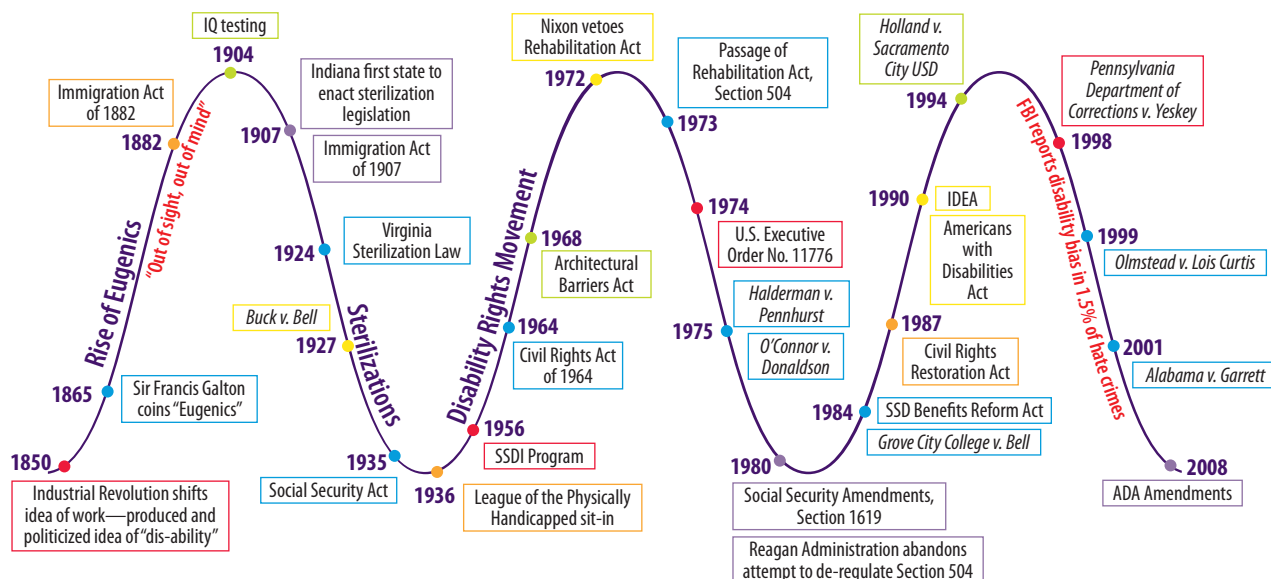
IQ testing
1904

Immigration Act of 1882
1882

"Out of sight, out of mind"

Indiana first state to enact sterilization legislation
1907
Immigration Act of 1907

Rise of Eugenics

1924
Virginia Sterilization Law

Buck v. Bell
1927

Sterilizations

1865
Sir Francis Galton coins "Eugenics"

1850
Industrial Revolution shifts idea of work—produced and politicized idea of "dis-ability"

1935
Social Security Act

1936
League of the Physically Handicapped sit-in

Disability Rights Movement

1956
SSDI Program

1964
Civil Rights Act of 1964

1968
Architectural Barriers Act

Nixon vetoes Rehabilitation Act
1972

Passage of Rehabilitation Act, Section 504
1973

1974
U.S. Executive Order No. 11776

1975
Halderman v. Pennhurst
O'Connor v. Donaldson

1980
Social Security Amendments, Section 1619
Reagan Administration abandons attempt to de-regulate Section 504

1984
SSD Benefits Reform Act
Grove City College v. Bell

1987
Civil Rights Restoration Act

1990
IDEA
Americans with Disabilities Act

Holland v. Sacramento City USD
1994

FBI reports disability bias in 1.5% of hate crimes

Pennsylvania Department of Corrections v. Yeskey
1998

1999
Olmstead v. Lois Curtis

2001
Alabama v. Garrett

2008
ADA Amendments